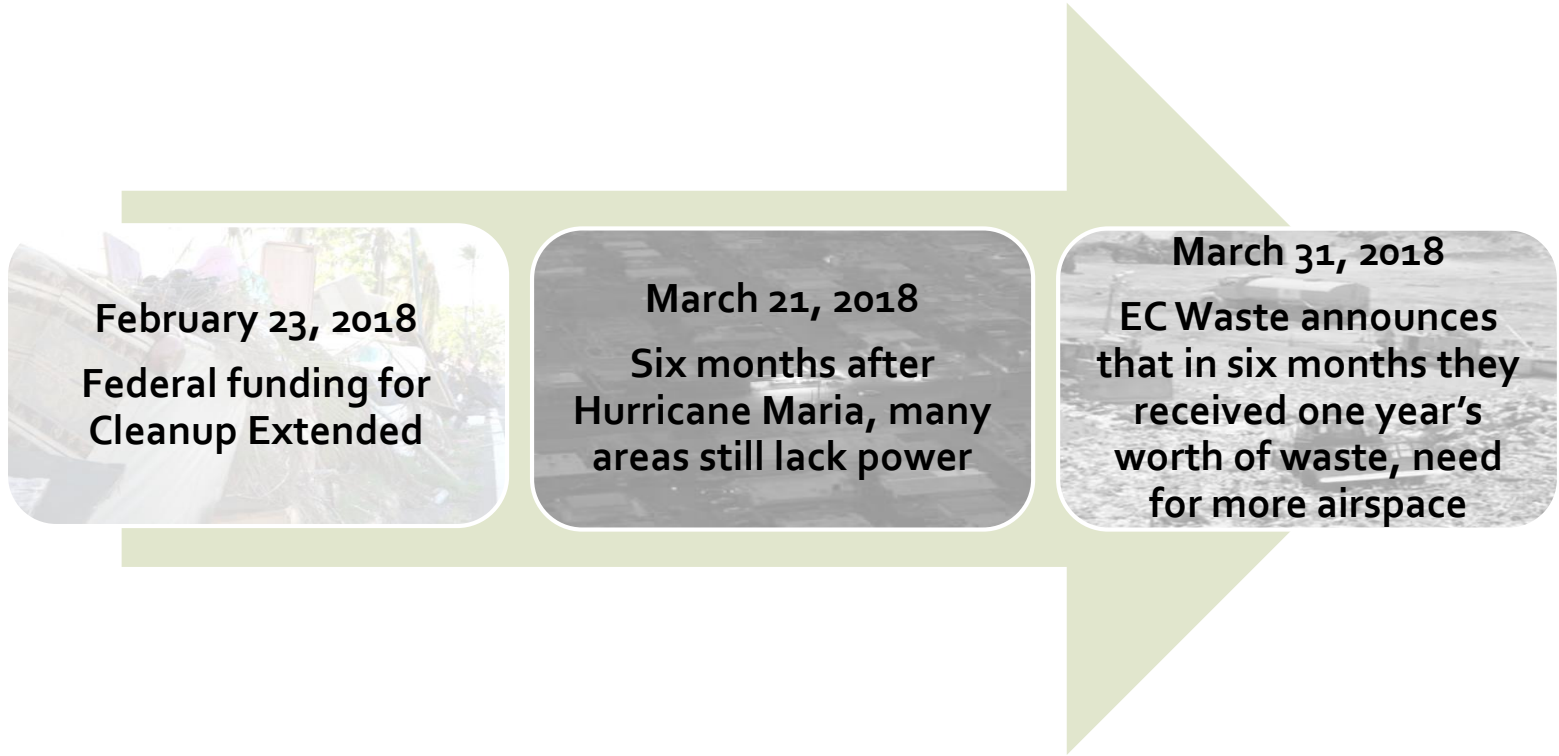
February 23, 2018

Federal funding for Cleanup Extended

March 21, 2018

Six months after Hurricane Maria, many areas still lack power

March 31, 2018

EC Waste announces that in six months they received one year's worth of waste, need for more airspace